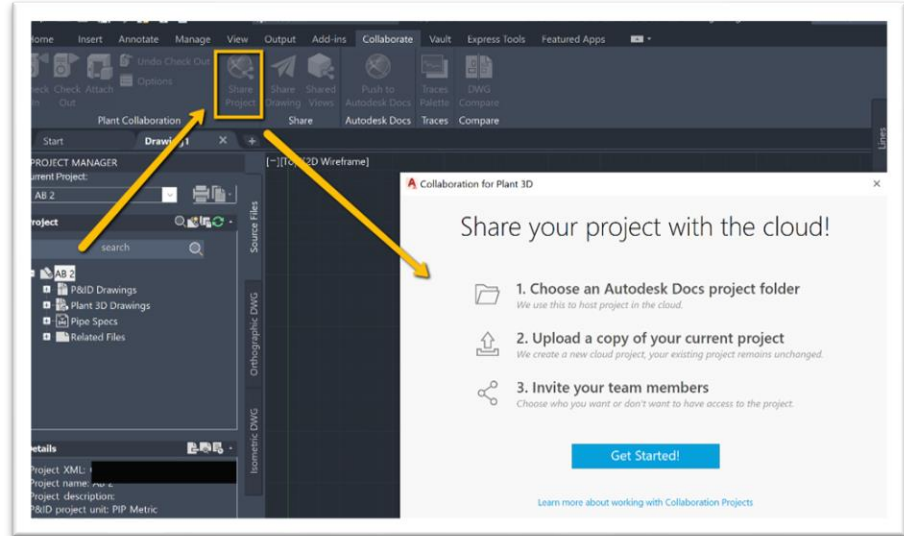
Home Insert Annotate Manage View Output Add-ins Collaborate Vault Express Tools Featured Apps

Check In Check Out Attach Undo Check Out Options Share Project Share Drawing Shared Views Push to Autodesk Docs Traces Palette DWG Compare

Plant Collaboration Share Autodesk Docs Traces Compare

Start Drawing1

[−][Top][2D Wireframe]

PROJECT MANAGER
Current Project:
AB 2
Project
search
AB 2
P&ID Drawings
Plant 3D Drawings
Pipe Specs
Related Files

Source Files
Orthographic DWG
Isometric DWG
Lines

Details
Project XML:
Project name: AB 2
Project description:
P&ID project unit: PIP Metric

Collaboration for Plant 3D

Share your project with the cloud!

1. Choose an Autodesk Docs project folder
We use this to host project in the cloud.

2. Upload a copy of your current project
We create a new cloud project, your existing project remains unchanged.

3. Invite your team members
Choose who you want or don't want to have access to the project.

Get Started!

Learn more about working with Collaboration Projects